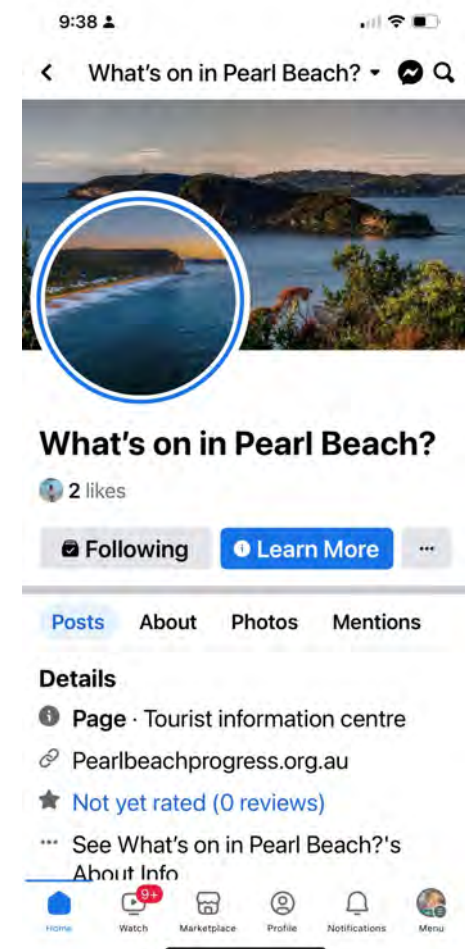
9:38

What's on in Pearl Beach?

What's on in Pearl Beach?

2 likes

Following

Learn More

···

Posts About Photos Mentions

Details

Page · Tourist information centre

Pearlbeachprogress.org.au

Not yet rated (0 reviews)

··· See What's on in Pearl Beach?'s About Info

Home Watch 9+ Marketplace Profile Notifications Menu